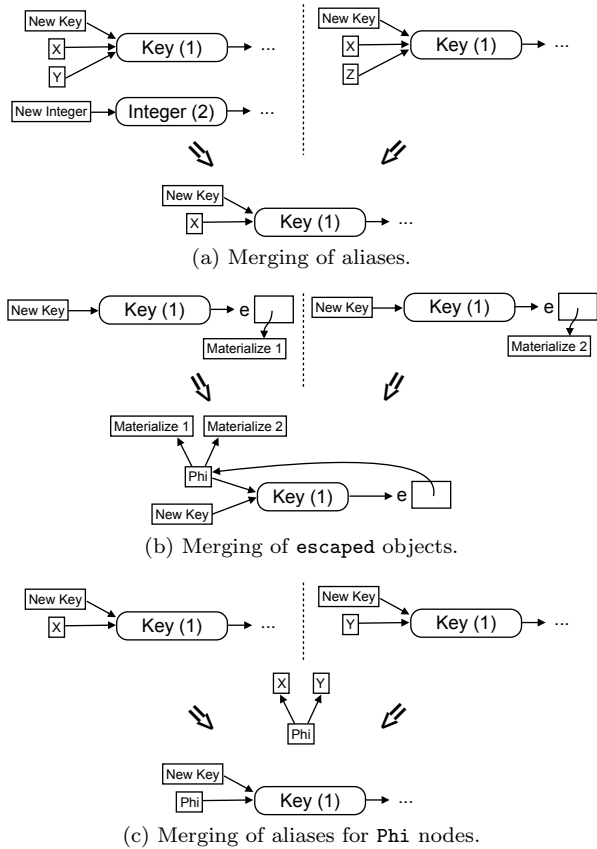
New Key
X
Y
Key (1)
...
New Integer
Integer (2)
...

New Key
X
Z
Key (1)
...

New Key
X
Key (1)
...

(a) Merging of aliases.

New Key
Key (1)
e
Materialize 1

New Key
Key (1)
e
Materialize 2

Materialize 1
Materialize 2
Phi
Key (1)
e
New Key

(b) Merging of escaped objects.

New Key
X
Key (1)
...

New Key
Y
Key (1)
...

X
Y
Phi

New Key
Phi
Key (1)
...

(c) Merging of aliases for Phi nodes.